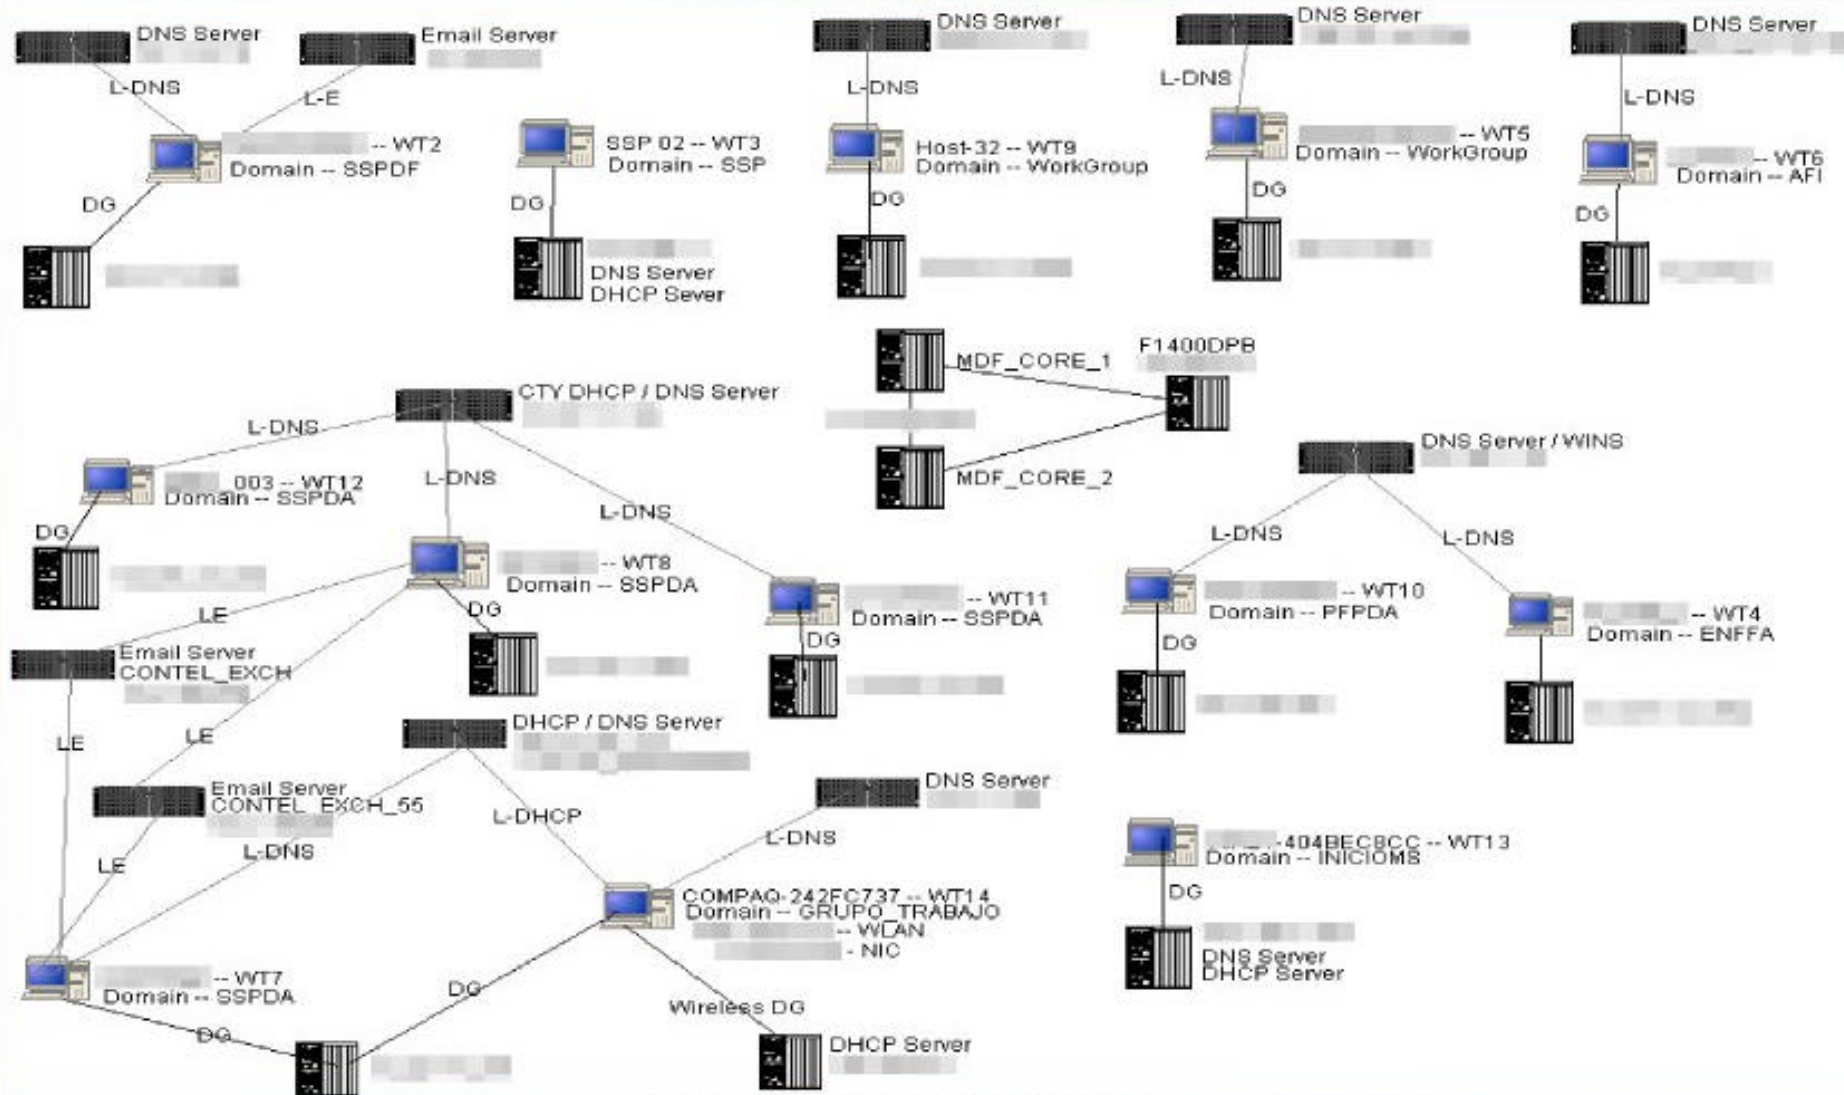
DNS Server
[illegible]
Email Server
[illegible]
L-DNS
L-E
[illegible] -- WT2
Domain -- SSPDF
DG
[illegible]

SSP 02 -- WT3
Domain -- SSP
DG
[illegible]
DNS Server
DHCP Sever

DNS Server
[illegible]
L-DNS
Host-32 -- WT9
Domain -- WorkGroup
DG
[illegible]

DNS Server
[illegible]
L-DNS
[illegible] -- WT5
Domain -- WorkGroup
DG
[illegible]

DNS Server
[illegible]
L-DNS
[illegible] -- WT6
Domain -- AFI
DG
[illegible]

MDF_CORE_1
F1400DPB
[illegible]
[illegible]
MDF_CORE_2

CTY DHCP / DNS Server
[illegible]
L-DNS
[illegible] 003 -- WT12
Domain -- SSPDA
DG
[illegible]
L-DNS
L-DNS
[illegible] -- WT8
Domain -- SSPDA
DG
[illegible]
LE
Email Server
CONTEL_EXCH
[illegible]
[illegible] -- WT11
Domain -- SSPDA
DG
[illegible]

DNS Server / WINS
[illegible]
L-DNS
L-DNS
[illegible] -- WT10
Domain -- PFPDA
DG
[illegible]
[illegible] -- WT4
Domain -- ENFFA
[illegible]

LE
LE
DHCP / DNS Server
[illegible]
Email Server
CONTEL_EXCH_55
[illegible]
LE
L-DNS
L-DHCP
DNS Server
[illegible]
L-DNS
COMPAQ-242FC737 -- WT14
Domain -- GRUPO_TRABAJO
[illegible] -- WLAN
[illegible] - NIC

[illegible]-404BEC8CC -- WT13
Domain -- INICIOMS
DG
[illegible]
DNS Server
DHCP Server

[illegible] -- WT7
Domain -- SSPDA
DG
DG
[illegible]
Wireless DG
DHCP Server
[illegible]